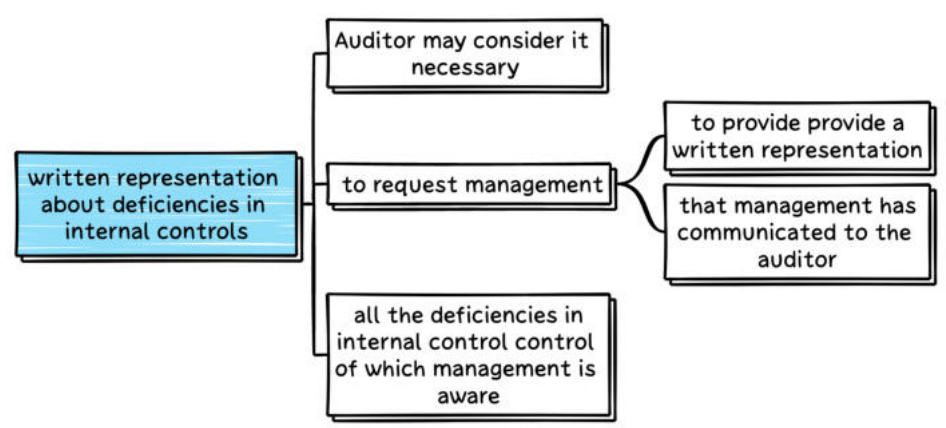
written representation about deficiencies in internal controls

Auditor may consider it necessary

to request management

to provide provide a written representation

that management has communicated to the auditor

all the deficiencies in internal control control of which management is aware